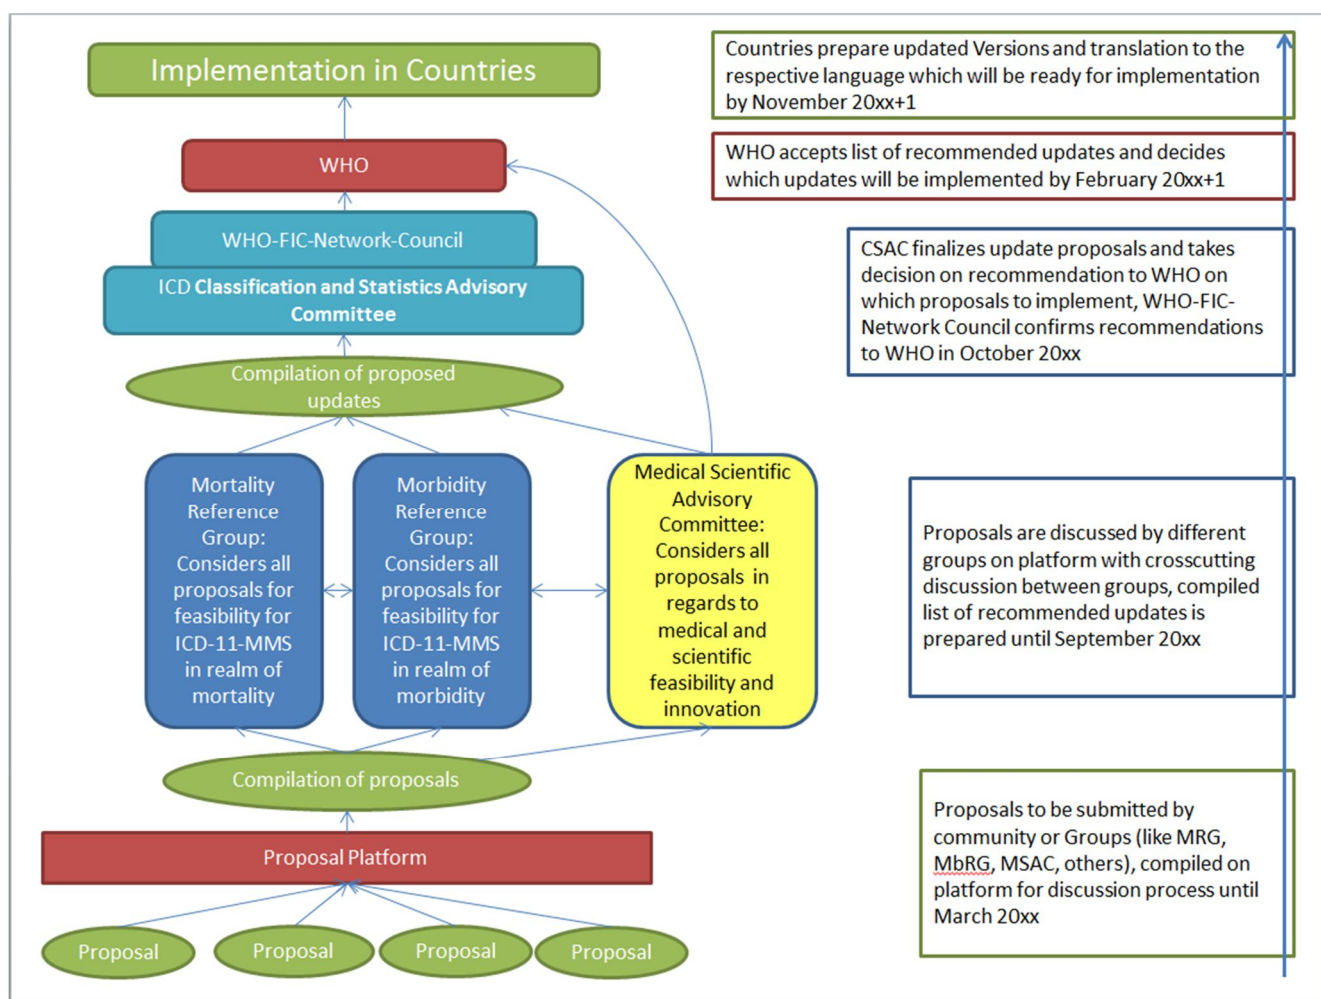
Implementation in Countries

WHO

WHO-FIC-Network-Council

ICD Classification and Statistics Advisory Committee

Compilation of proposed updates

Mortality Reference Group: Considers all proposals for feasibility for ICD-11-MMS in realm of mortality

Morbidity Reference Group: Considers all proposals for feasibility for ICD-11-MMS in realm of morbidity

Medical Scientific Advisory Committee: Considers all proposals in regards to medical and scientific feasibility and innovation

Compilation of proposals

Proposal Platform

Proposal

Proposal

Proposal

Proposal

Countries prepare updated Versions and translation to the respective language which will be ready for implementation by November 20xx+1

WHO accepts list of recommended updates and decides which updates will be implemented by February 20xx+1

CSAC finalizes update proposals and takes decision on recommendation to WHO on which proposals to implement, WHO-FIC-Network Council confirms recommendations to WHO in October 20xx

Proposals are discussed by different groups on platform with crosscutting discussion between groups, compiled list of recommended updates is prepared until September 20xx

Proposals to be submitted by community or Groups (like MRG, MbRG, MSAC, others), compiled on platform for discussion process until March 20xx